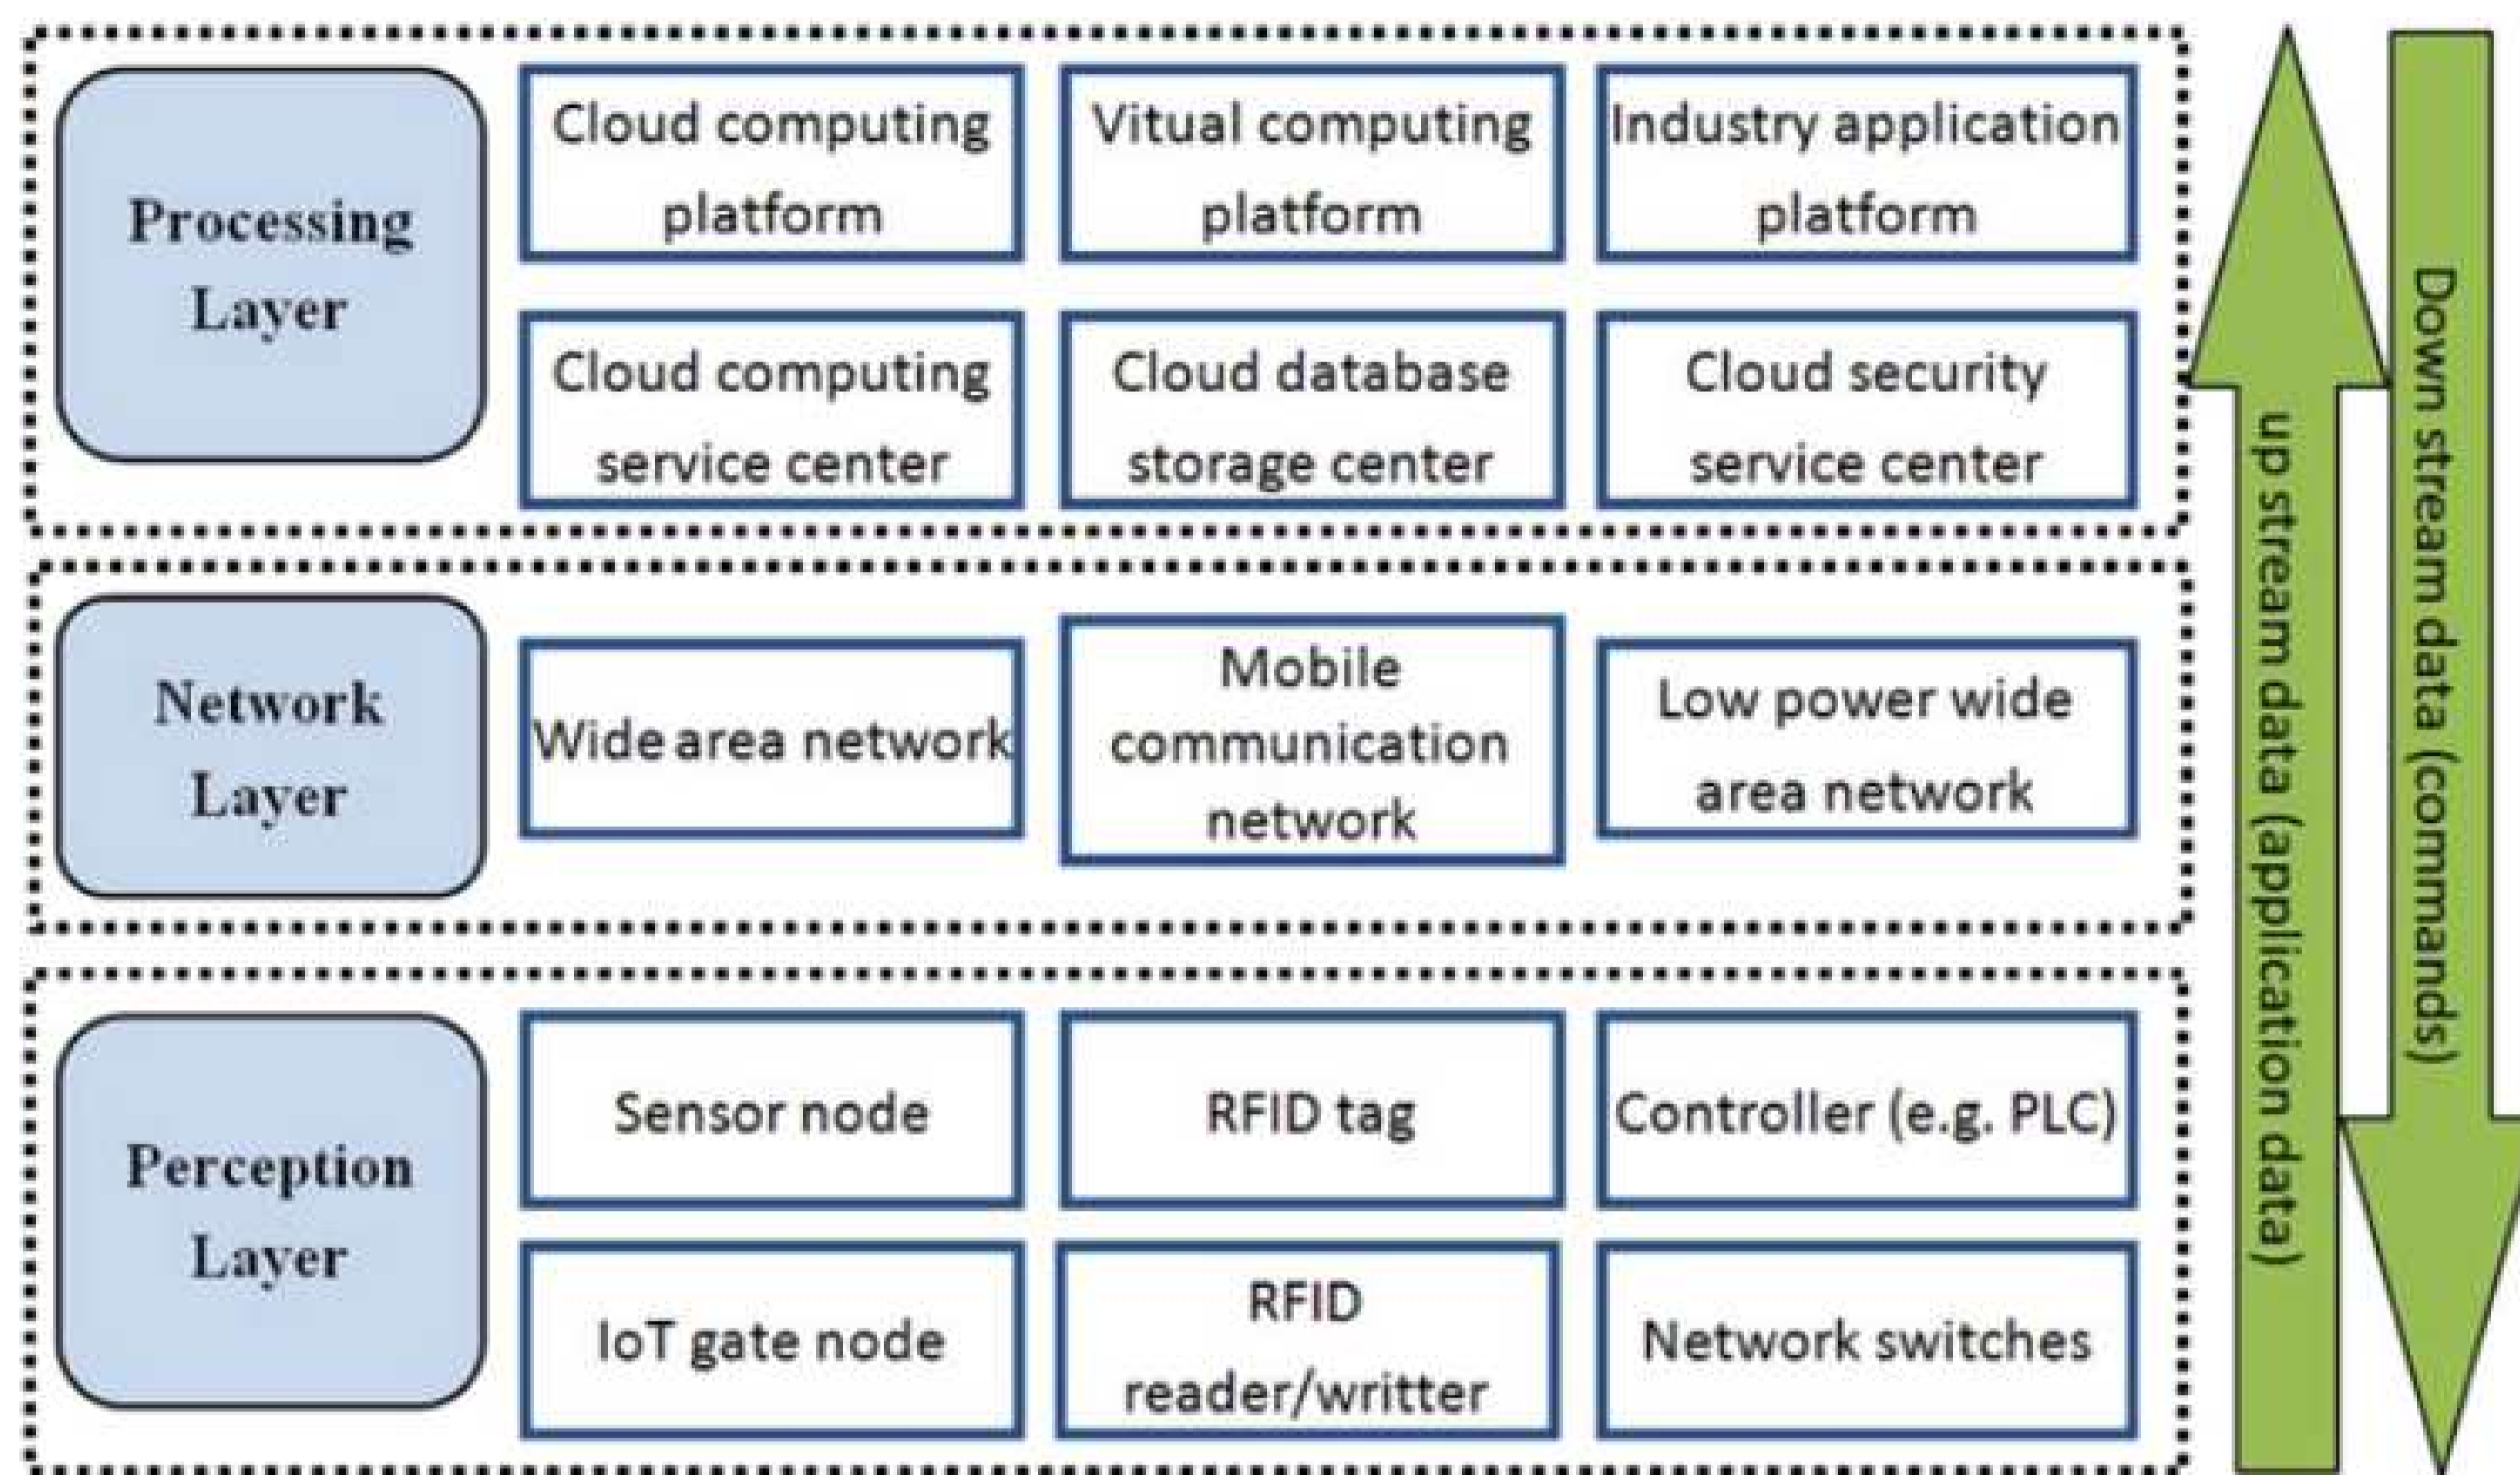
Processing Layer

Cloud computing platform

Vitual computing platform

Industry application platform

Cloud computing service center

Cloud database storage center

Cloud security service center

Network Layer

Wide area network

Mobile communication network

Low power wide area network

Perception Layer

Sensor node

RFID tag

Controller (e.g. PLC)

IoT gate node

RFID reader/writter

Network switches

up stream data (application data)

Down stream data (commands)